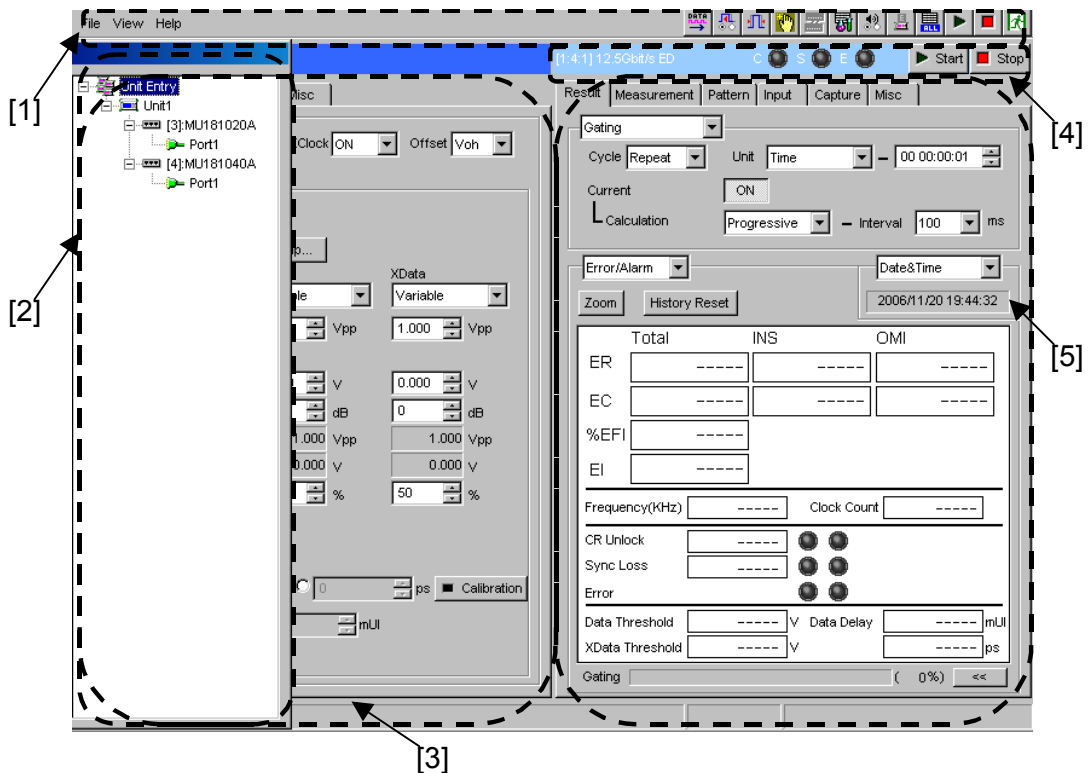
File View Help

DATA

[1:4:1] 12.5Gbit/s ED C S E ▶ Start ■ Stop

[1]

[4]

Unit Entry
Unit1
[3]:MU181020A
Port1
[4]:MU181040A
Port1

[2]

isc

Clock ON Offset Voh

p...

XData
le Variable
Vpp 1.000 Vpp
V 0.000 V
dB 0 dB
.000 Vpp 1.000 Vpp
0.000 V 0.000 V
% 50 %

0 ps Calibration
mUI

[3]

Result Measurement Pattern Input Capture Misc

Gating
Cycle Repeat Unit Time – 00 00:00:01
Current ON
Calculation Progressive – Interval 100 ms

Error/Alarm Date&Time
Zoom History Reset 2006/11/20 19:44:32

[5]

| | Total | INS | OMI |
|---|---|---|---|
| ER | ----- | ----- | ----- |
| EC | ----- | ----- | ----- |
| %EFI | ----- | | |
| EI | ----- | | |

Frequency(KHz) ----- Clock Count -----

CR Unlock -----
Sync Loss -----
Error

Data Threshold ----- V Data Delay ----- mUI
XData Threshold ----- V ----- ps

Gating ( 0%) <<